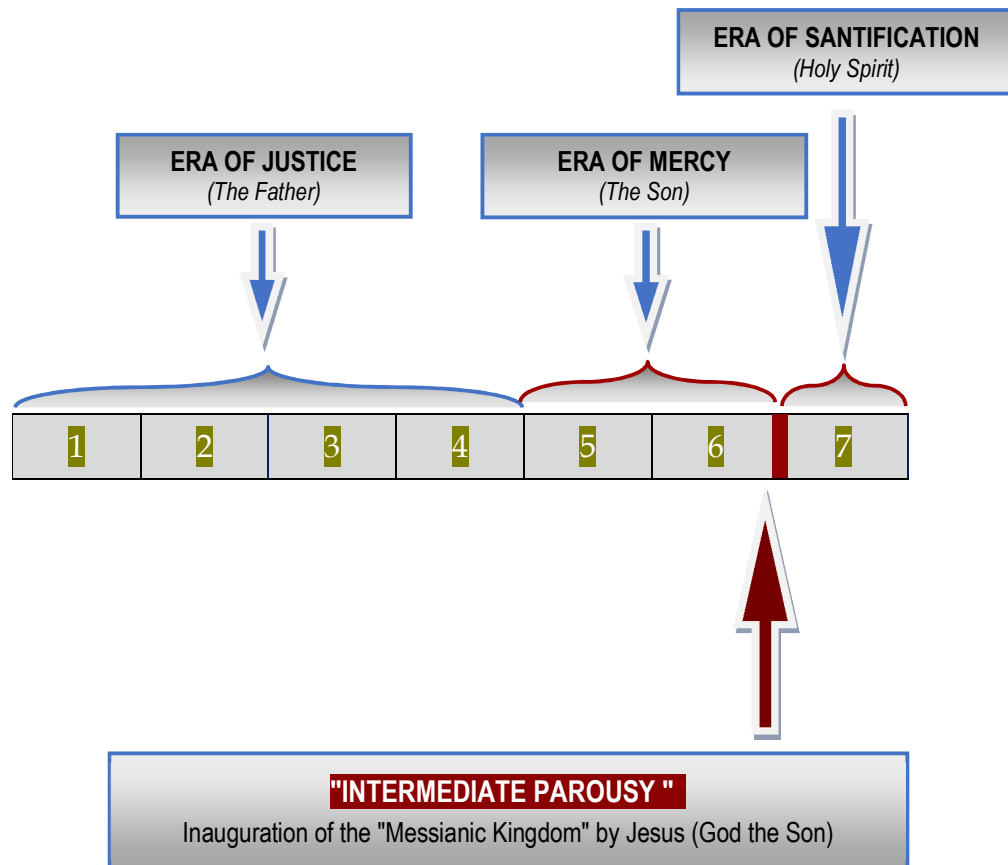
ERA OF SANTIFICATION
(Holy Spirit)

ERA OF JUSTICE
(The Father)

ERA OF MERCY
(The Son)

| 1 | 2 | 3 | 4 | 5 | 6 | 7 |
|---|---|---|---|---|---|---|

"INTERMEDIATE PAROUSY "
Inauguration of the "Messianic Kingdom" by Jesus (God the Son)